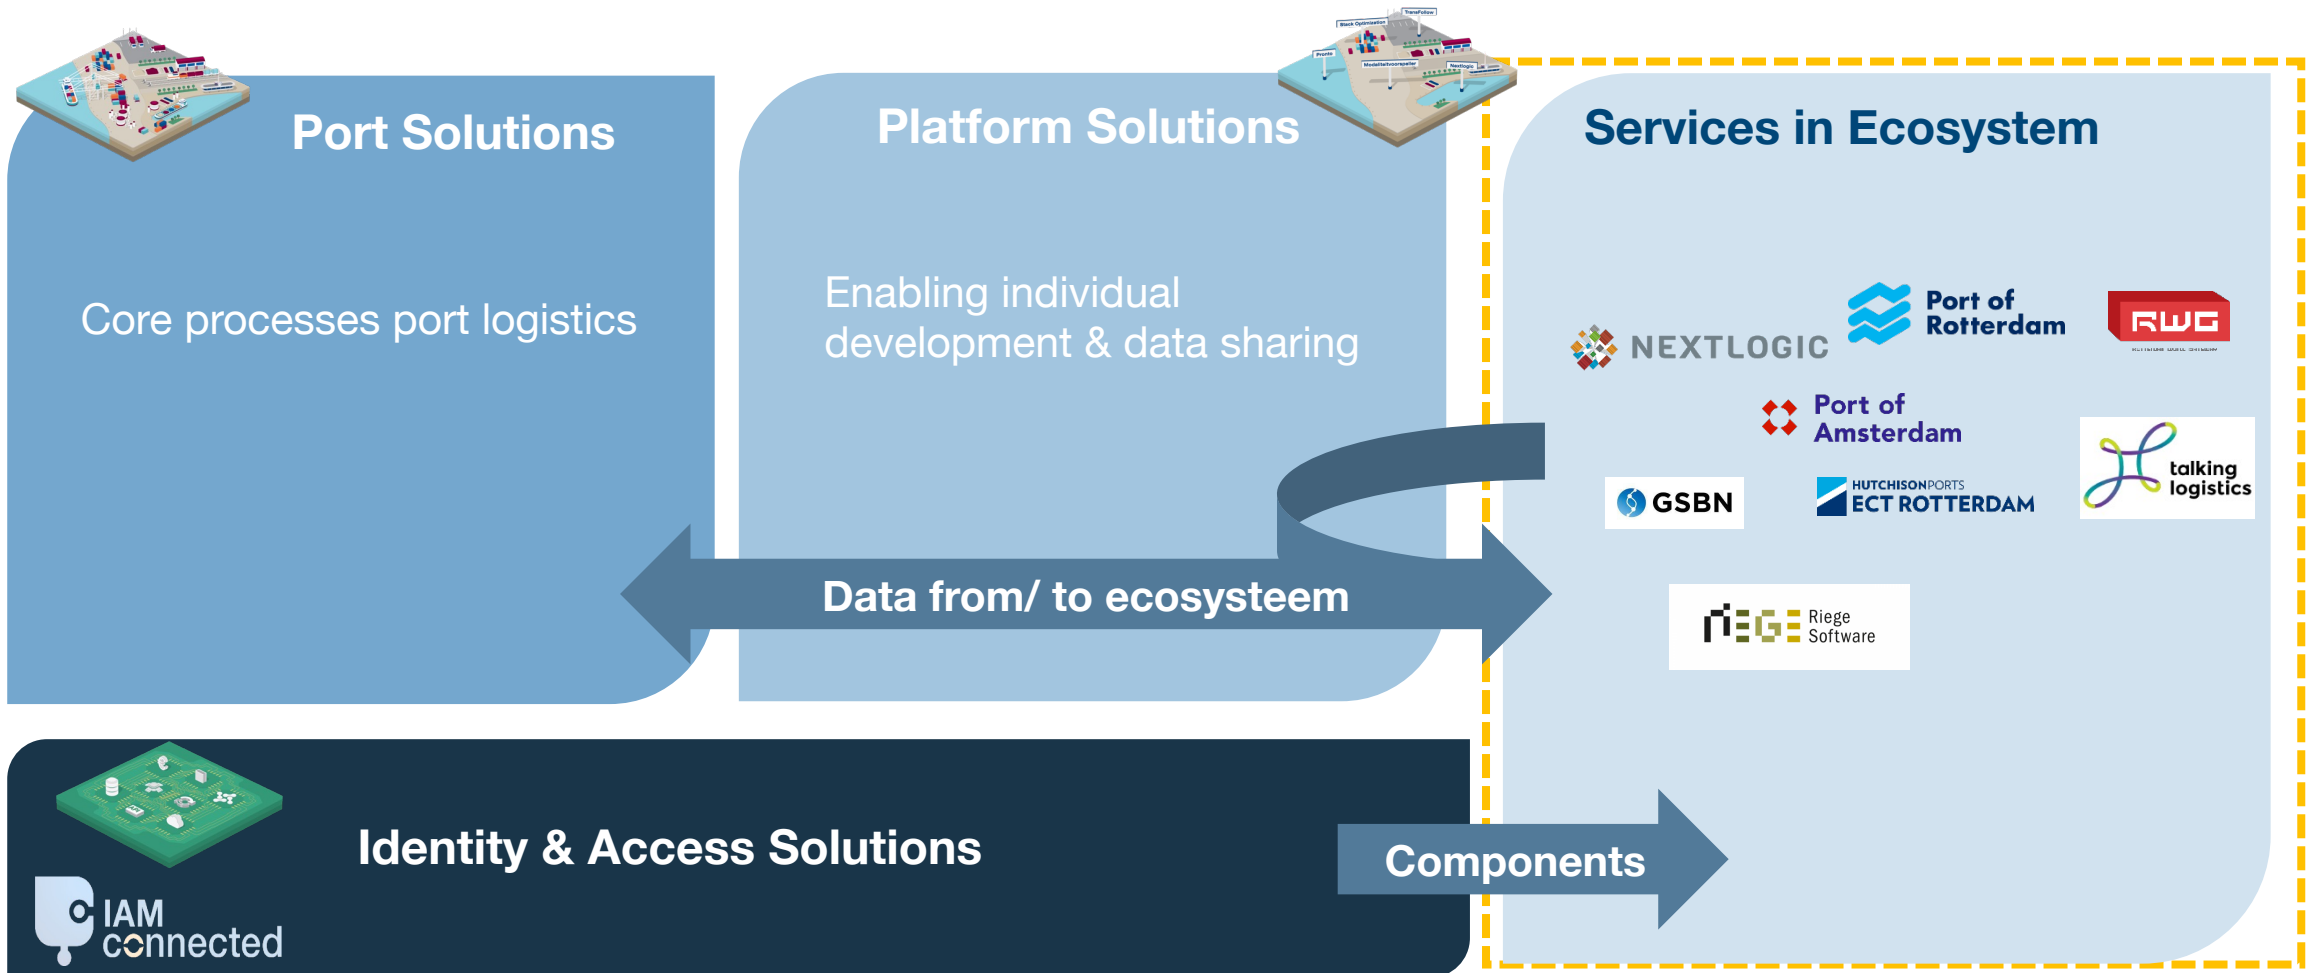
Port Solutions

Core processes port logistics

Platform Solutions

Enabling individual development & data sharing

Services in Ecosystem

NEXTLOGIC

Port of Rotterdam

RWG

Port of Amsterdam

GSBN

HUTCHISON PORTS ECT ROTTERDAM

talking logistics

Riege Software

Data from/ to ecosysteem

Identity & Access Solutions

IAM connected

Components